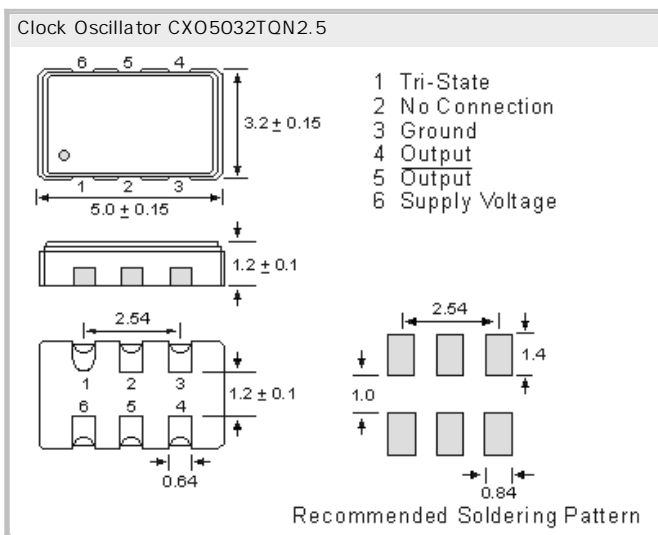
Clock Oscillator CXO5032TQN2.5

6 5 4
3.2 ± 0.15
1 2 3
5.0 ± 0.15

1 Tri-State
2 No Connection
3 Ground
4 Output
5 $\overline{\text{Output}}$
6 Supply Voltage

1.2 ± 0.1

2.54
1 2 3
6 5 4
1.2 ± 0.1
0.64

2.54
1.4
1.0
0.84
Recommended Soldering Pattern